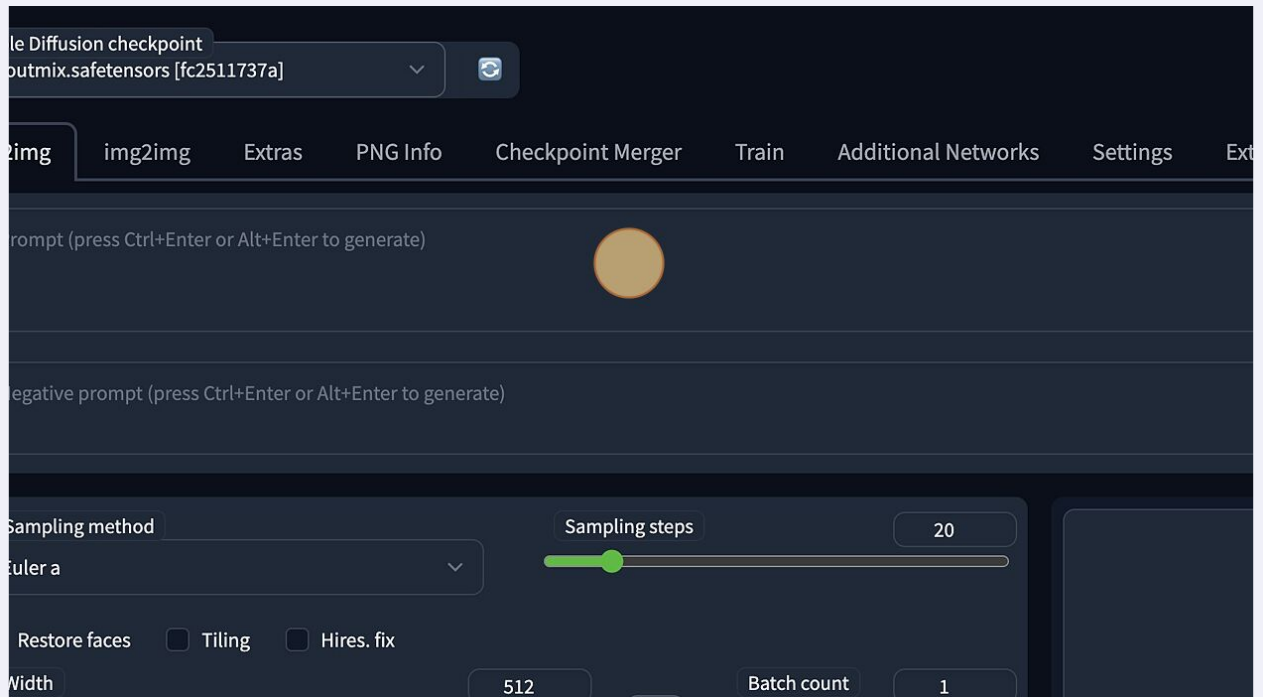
le Diffusion checkpoint
outmix.safetensors [fc2511737a]

2img img2img Extras PNG Info Checkpoint Merger Train Additional Networks Settings Ext

rompt (press Ctrl+Enter or Alt+Enter to generate)

legative prompt (press Ctrl+Enter or Alt+Enter to generate)

Sampling method
Euler a

Sampling steps
20

Restore faces
Tiling
Hires. fix

Width
512

Batch count
1